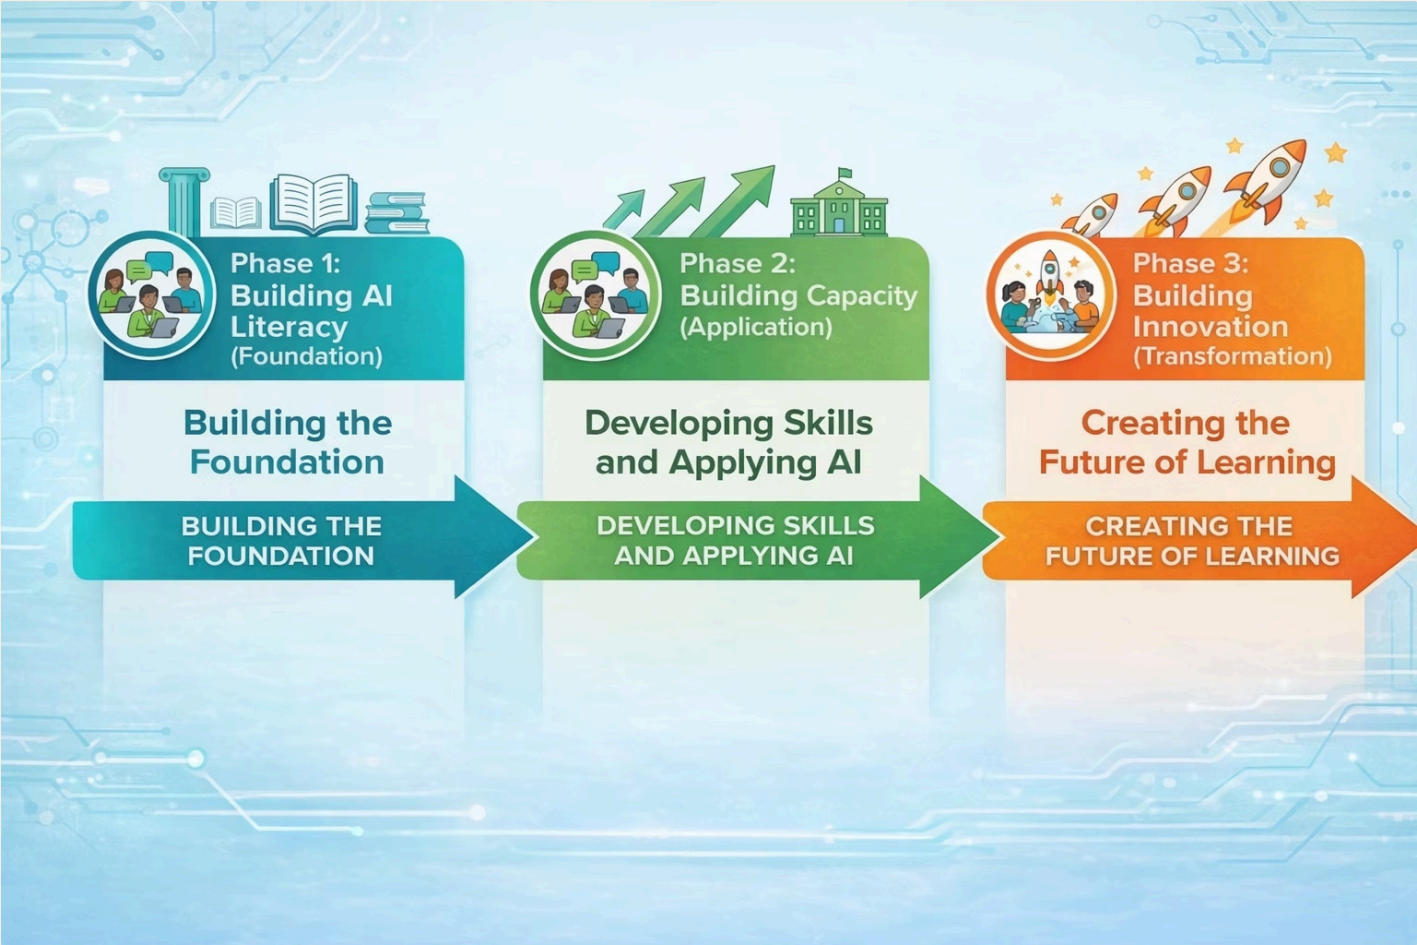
Phase 1:
Building AI Literacy
(Foundation)

Building the Foundation

BUILDING THE FOUNDATION

Phase 2:
Building Capacity
(Application)

Developing Skills and Applying AI

DEVELOPING SKILLS AND APPLYING AI

Phase 3:
Building Innovation
(Transformation)

Creating the Future of Learning

CREATING THE FUTURE OF LEARNING